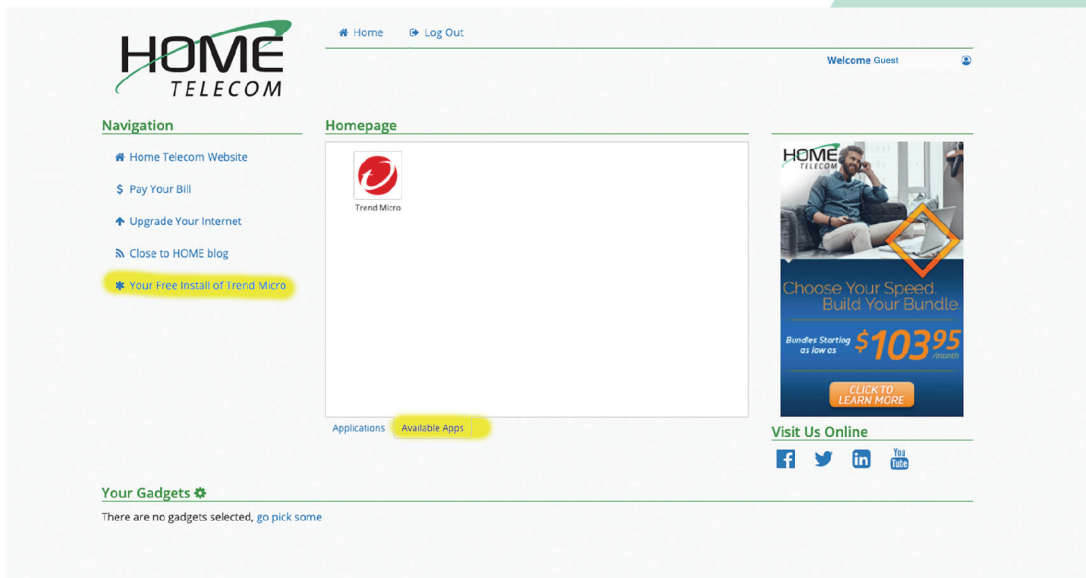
HOME TELECOM

Home Log Out

Welcome Guest

Navigation

Home Telecom Website

$ Pay Your Bill

Upgrade Your Internet

Close to HOME blog

Your Free Install of Trend Micro

Homepage

Trend Micro

Applications Available Apps

HOME TELECOM

Choose Your Speed. Build Your Bundle.

Bundles Starting as low as $103^{95}$ /month

CLICK TO LEARN MORE

Visit Us Online

You Tube

Your Gadgets

There are no gadgets selected, go pick some